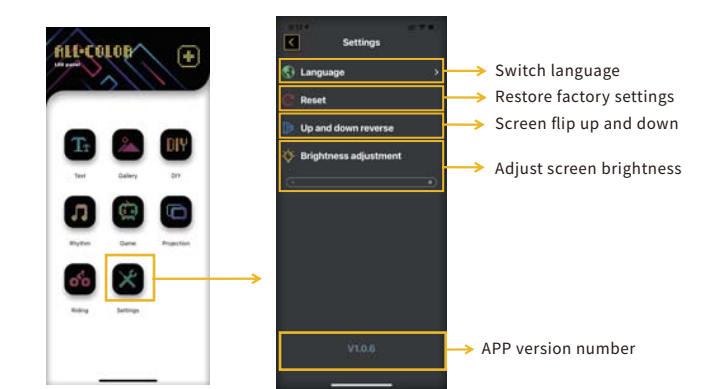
ALL-COLOR
LED panel

Text
Gallery
DIY
Rhythm
Game
Projection
Riding
Settings

Settings
Language
Reset
Up and down reverse
Brightness adjustment
V1.0.6

Switch language
Restore factory settings
Screen flip up and down
Adjust screen brightness
APP version number